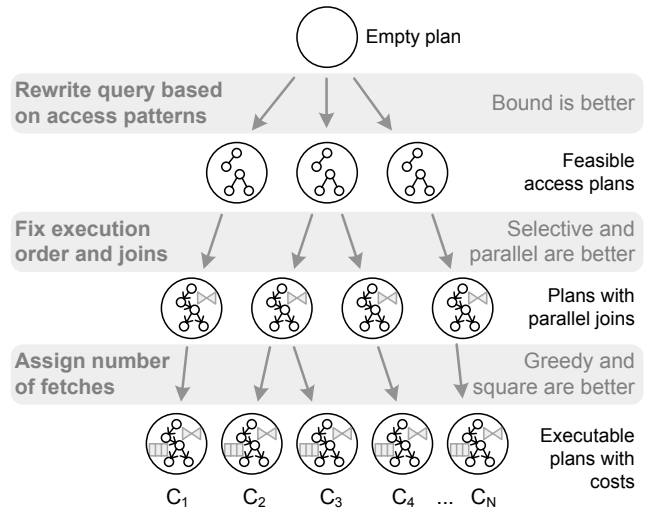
Empty plan

Rewrite query based on access patterns

Bound is better

Feasible access plans

Fix execution order and joins

Selective and parallel are better

Plans with parallel joins

Assign number of fetches

Greedy and square are better

Executable plans with costs

$C_1$ $C_2$ $C_3$ $C_4$ ... $C_N$